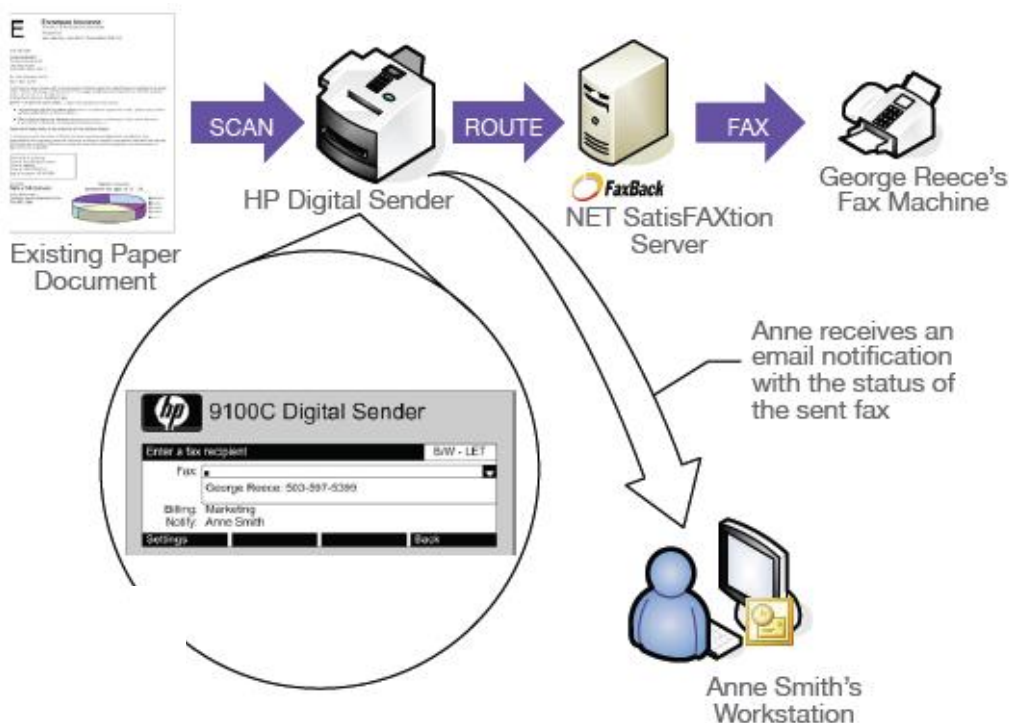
SCAN

HP Digital Sender

Existing Paper Document

ROUTE

FaxBack

NET SatisFAXtion Server

FAX

George Reece's Fax Machine

Anne receives an email notification with the status of the sent fax

hp 9100C Digital Sender

Enter a fax recipient

B/W - LET

Fax:

George Reece: 503-597-5399

Billing: Marketing

Notify: Anne Smith

Settings

Back

Anne Smith's Workstation